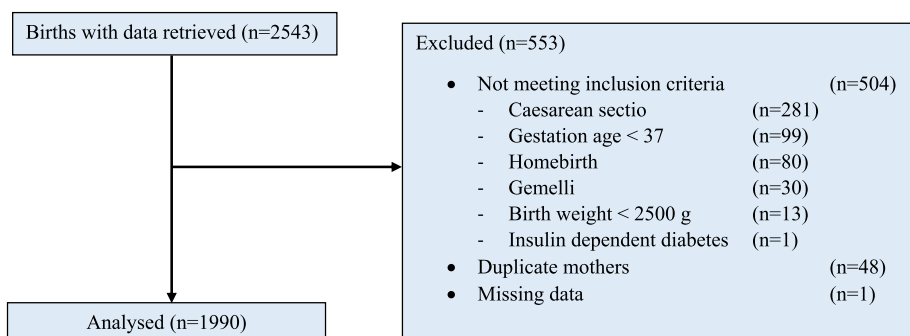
Births with data retrieved (n=2543)

Excluded (n=553)

• Not meeting inclusion criteria (n=504)
- Caesarean sectio (n=281)
- Gestation age < 37 (n=99)
- Homebirth (n=80)
- Gemelli (n=30)
- Birth weight < 2500 g (n=13)
- Insulin dependent diabetes (n=1)
• Duplicate mothers (n=48)
• Missing data (n=1)

Analysed (n=1990)